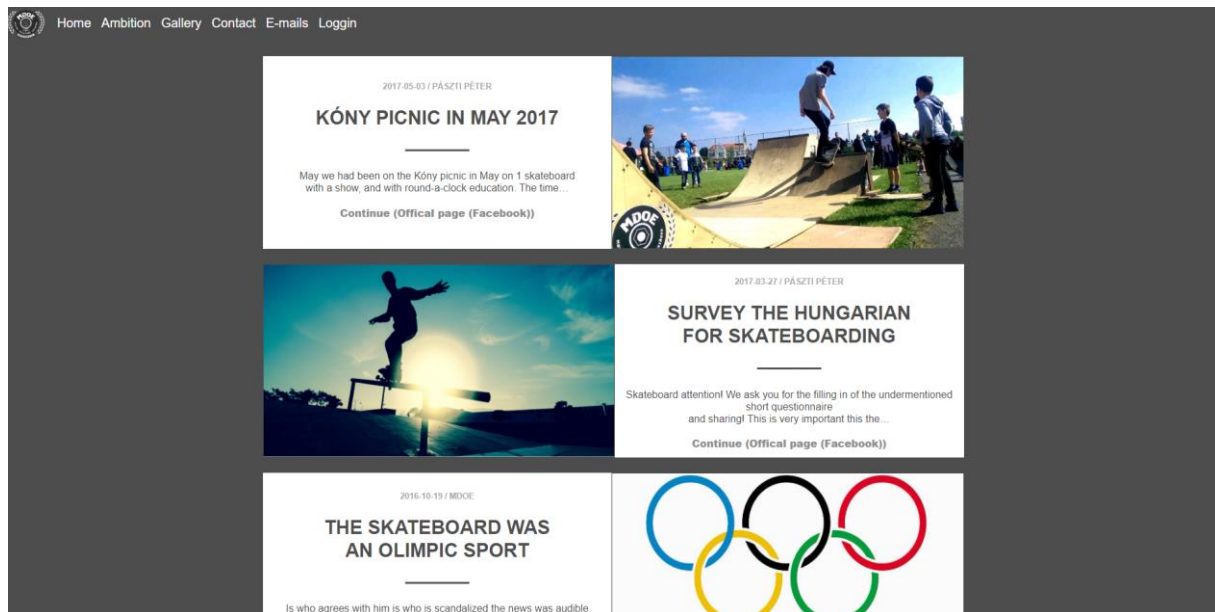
Home Ambition Gallery Contact E-mails Loggin

2017-05-03 / PÁSZTI PÉTER

KÓNY PICNIC IN MAY 2017

May we had been on the Kóny picnic in May on 1 skateboard with a show, and with round-a-clock education. The time...

Continue (Offical page (Facebook))

MDOE

2017-03-27 / PÁSZTI PÉTER

SURVEY THE HUNGARIAN FOR SKATEBOARDING

Skateboard attention! We ask you for the filling in of the undermentioned short questionnaire and sharing! This is very important this the...

Continue (Offical page (Facebook))

2016-10-19 / MDOE

THE SKATEBOARD WAS AN OLIMPIC SPORT

Is who agrees with him is who is scandalized the news was audible